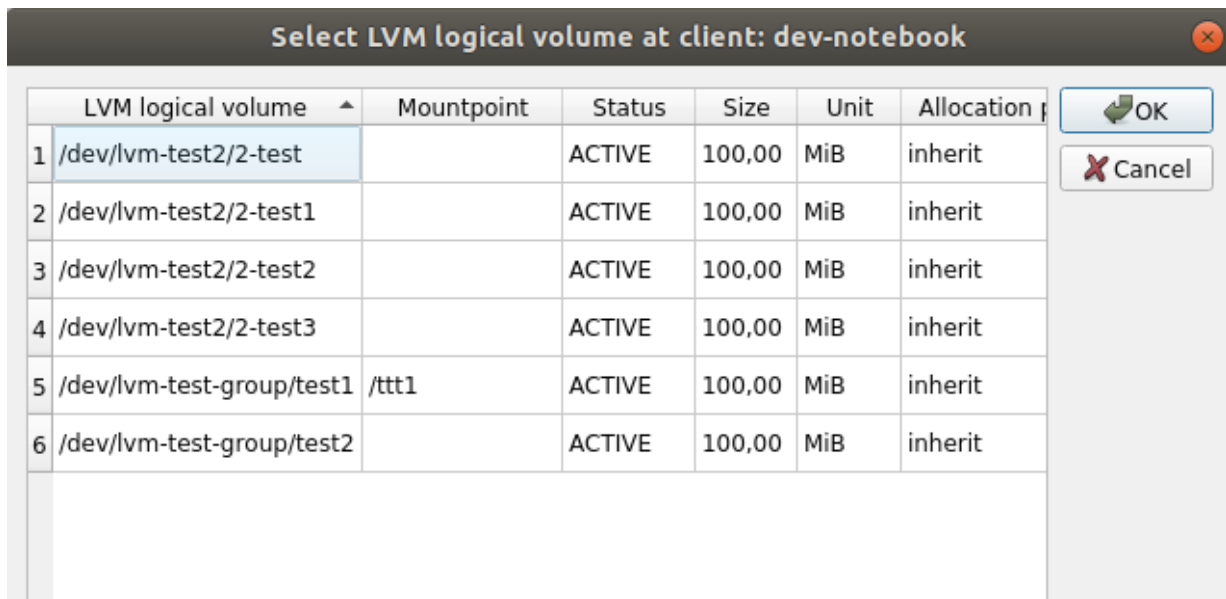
Select LVM logical volume at client: dev-notebook

| | LVM logical volume | Mountpoint | Status | Size | Unit | Allocation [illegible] |
|---|---|---|---|---|---|---|
| 1 | /dev/lvm-test2/2-test | | ACTIVE | 100,00 | MiB | inherit |
| 2 | /dev/lvm-test2/2-test1 | | ACTIVE | 100,00 | MiB | inherit |
| 3 | /dev/lvm-test2/2-test2 | | ACTIVE | 100,00 | MiB | inherit |
| 4 | /dev/lvm-test2/2-test3 | | ACTIVE | 100,00 | MiB | inherit |
| 5 | /dev/lvm-test-group/test1 | /ttt1 | ACTIVE | 100,00 | MiB | inherit |
| 6 | /dev/lvm-test-group/test2 | | ACTIVE | 100,00 | MiB | inherit |

OK
Cancel